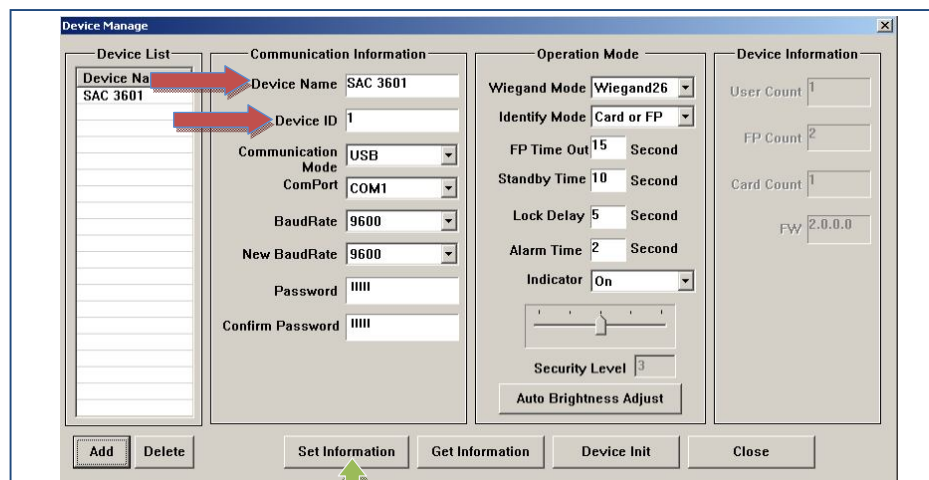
Device Manage

Device List
Device Na
SAC 3601

Communication Information
Device Name SAC 3601
Device ID 1
Communication Mode USB
ComPort COM1
BaudRate 9600
New BaudRate 9600
Password IIIII
Confirm Password IIIII

Operation Mode
Wiegand Mode Wiegand26
Identify Mode Card or FP
FP Time Out 15 Second
Standby Time 10 Second
Lock Delay 5 Second
Alarm Time 2 Second
Indicator On
Security Level 3
Auto Brightness Adjust

Device Information
User Count 1
FP Count 2
Card Count 1
FW 2.0.0.0

Add Delete Set Information Get Information Device Init Close